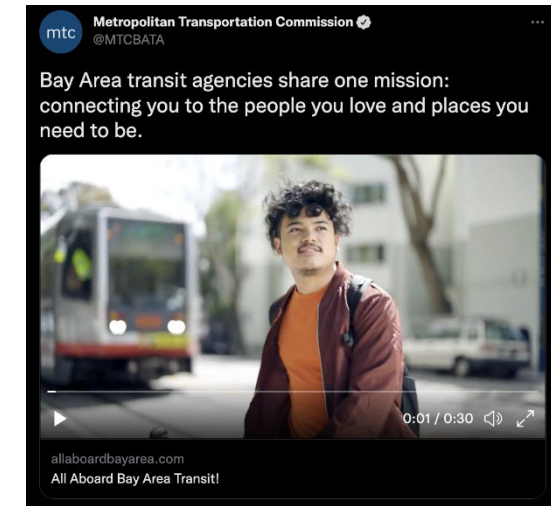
mtc
Metropolitan Transportation Commission
@MTCBATA

Bay Area transit agencies share one mission: connecting you to the people you love and places you need to be.

0:01 / 0:30

allaboardbayarea.com
All Aboard Bay Area Transit!